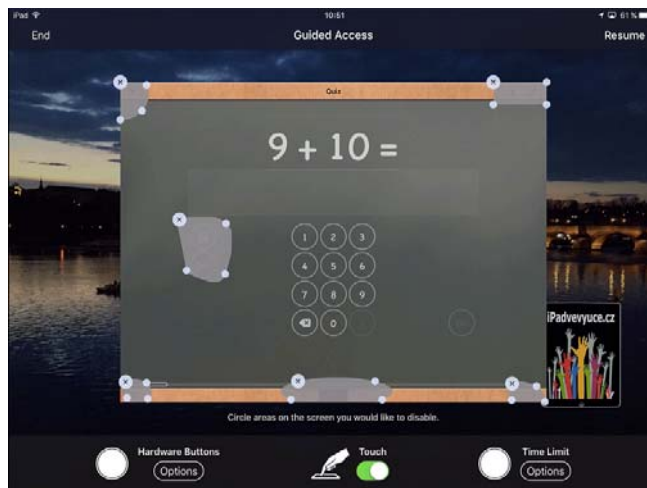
iPad
10:51
61 %

End
Guided Access
Resume

Quiz

$9 + 10 =$

1 2 3
4 5 6
7 8 9
0

iPadvevyuce.cz

Circle areas on the screen you would like to disable.

Hardware Buttons
Options

Touch

Time Limit
Options